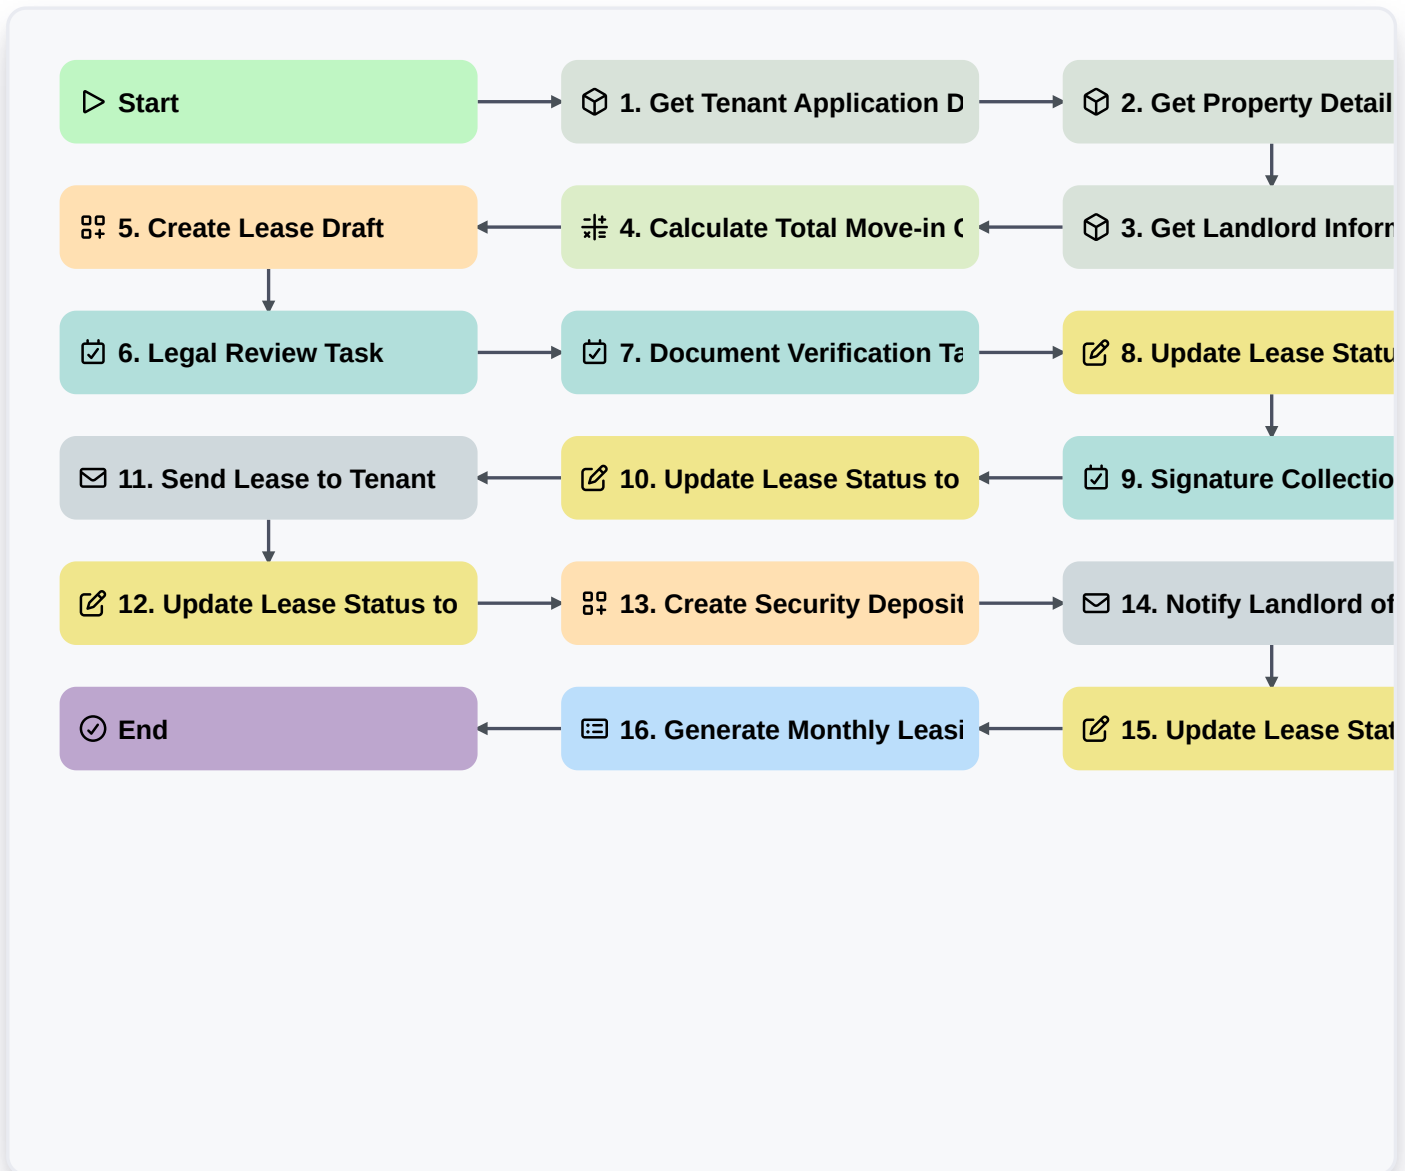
Start

1. Get Tenant Application D

2. Get Property Detail

3. Get Landlord Inforr

4. Calculate Total Move-in C

5. Create Lease Draft

6. Legal Review Task

7. Document Verification Ta

8. Update Lease Statu

9. Signature Collectio

10. Update Lease Status to

11. Send Lease to Tenant

12. Update Lease Status to

13. Create Security Deposit

14. Notify Landlord of

15. Update Lease Stat

16. Generate Monthly Leasi

End